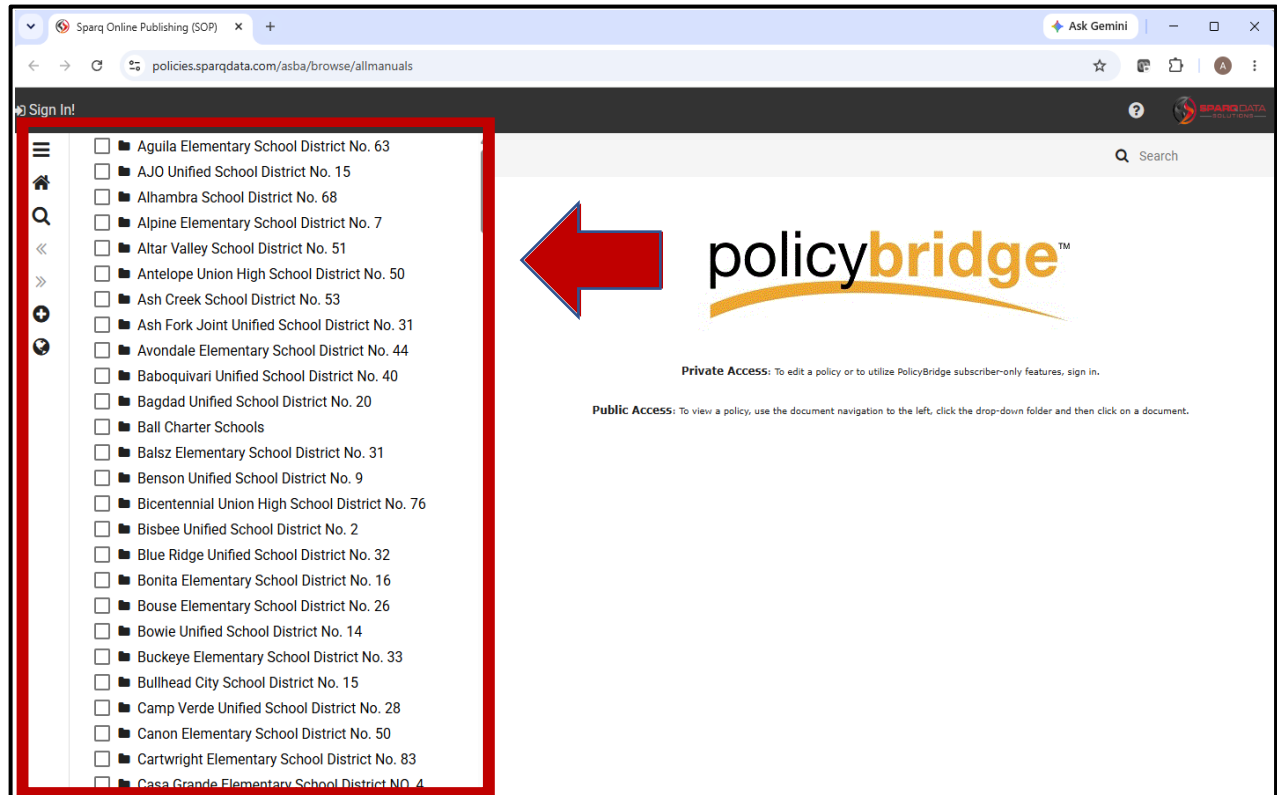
Sparq Online Publishing (SOP)

Ask Gemini

policies.sparqdata.com/asba/browse/allmanuals

A

Sign In!

SPARQDATA SOLUTIONS

Search

Aguila Elementary School District No. 63
AJO Unified School District No. 15
Alhambra School District No. 68
Alpine Elementary School District No. 7
Altar Valley School District No. 51
Antelope Union High School District No. 50
Ash Creek School District No. 53
Ash Fork Joint Unified School District No. 31
Avondale Elementary School District No. 44
Baboquivari Unified School District No. 40
Bagdad Unified School District No. 20
Ball Charter Schools
Balsz Elementary School District No. 31
Benson Unified School District No. 9
Bicentennial Union High School District No. 76
Bisbee Unified School District No. 2
Blue Ridge Unified School District No. 32
Bonita Elementary School District No. 16
Bouse Elementary School District No. 26
Bowie Unified School District No. 14
Buckeye Elementary School District No. 33
Bullhead City School District No. 15
Camp Verde Unified School District No. 28
Canon Elementary School District No. 50
Cartwright Elementary School District No. 83
Casa Grande Elementary School District NO. 4

policybridge™

Private Access: To edit a policy or to utilize PolicyBridge subscriber-only features, sign in.

Public Access: To view a policy, use the document navigation to the left, click the drop-down folder and then click on a document.